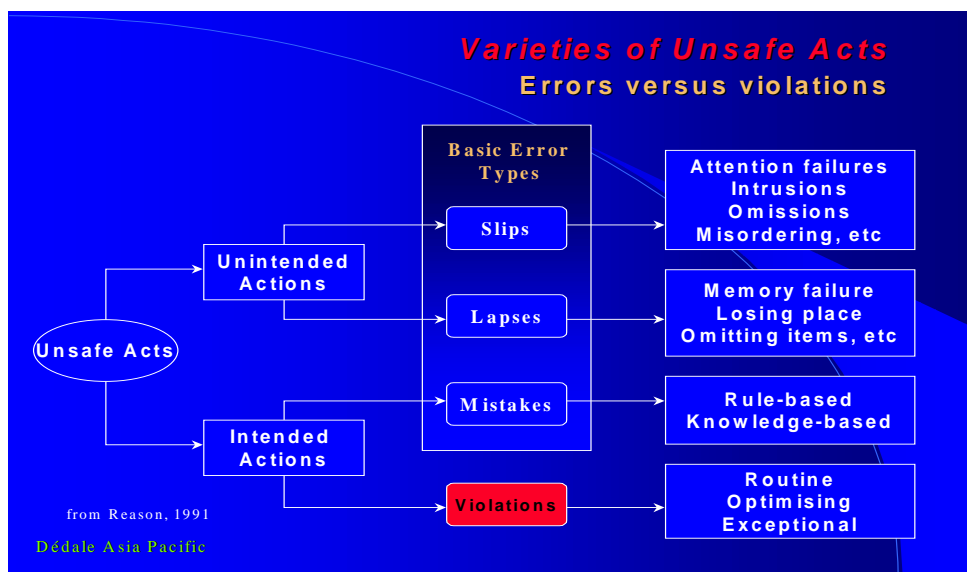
Varieties of Unsafe Acts

Errors versus violations

Basic Error Types

Unsafe Acts

Unintended Actions

Intended Actions

Slips

Lapses

Mistakes

Violations

Attention failures
Intrusions
Omissions
Misordering, etc

Memory failure
Losing place
Omitting items, etc

Rule-based
Knowledge-based

Routine
Optimising
Exceptional

from Reason, 1991

Dédale Asia Pacific